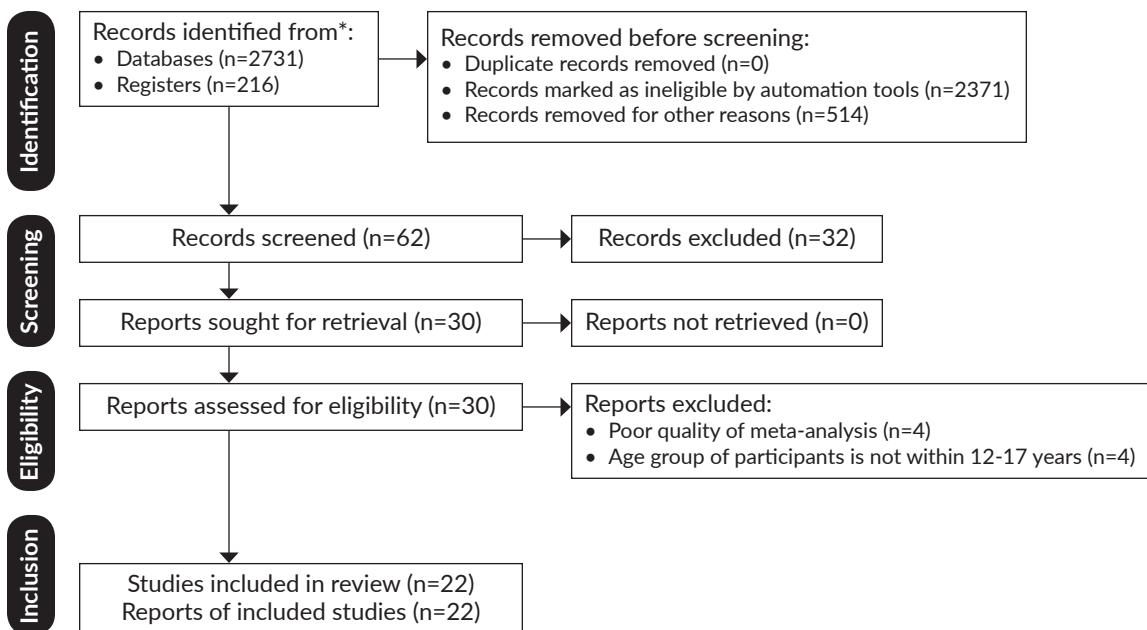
Identification

Records identified from*:
• Databases (n=2731)
• Registers (n=216)

Records removed before screening:
• Duplicate records removed (n=0)
• Records marked as ineligible by automation tools (n=2371)
• Records removed for other reasons (n=514)

Screening

Records screened (n=62)

Records excluded (n=32)

Reports sought for retrieval (n=30)

Reports not retrieved (n=0)

Eligibility

Reports assessed for eligibility (n=30)

Reports excluded:
• Poor quality of meta-analysis (n=4)
• Age group of participants is not within 12-17 years (n=4)

Inclusion

Studies included in review (n=22)
Reports of included studies (n=22)